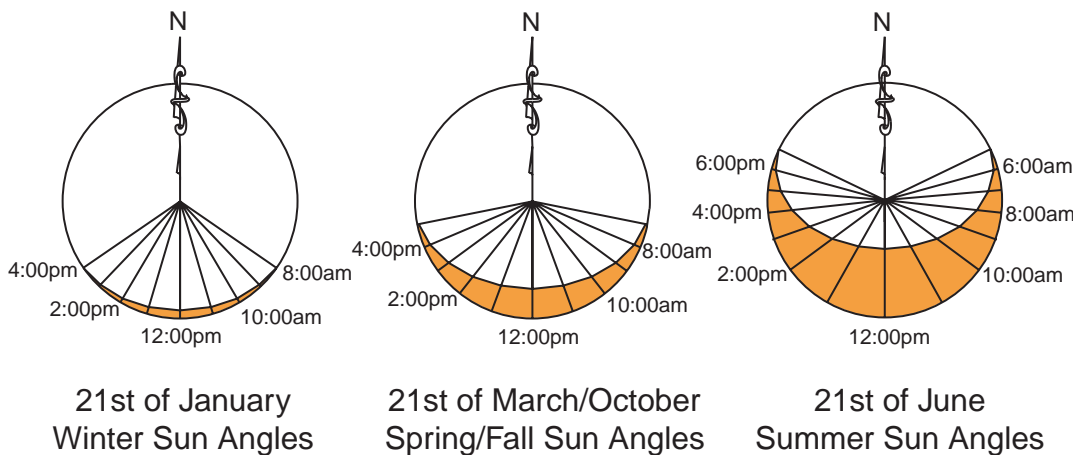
N

4:00pm
2:00pm
12:00pm
10:00am
8:00am

21st of January
Winter Sun Angles

N

4:00pm
2:00pm
12:00pm
10:00am
8:00am

21st of March/October
Spring/Fall Sun Angles

N

6:00pm
4:00pm
2:00pm
12:00pm
10:00am
8:00am
6:00am

21st of June
Summer Sun Angles